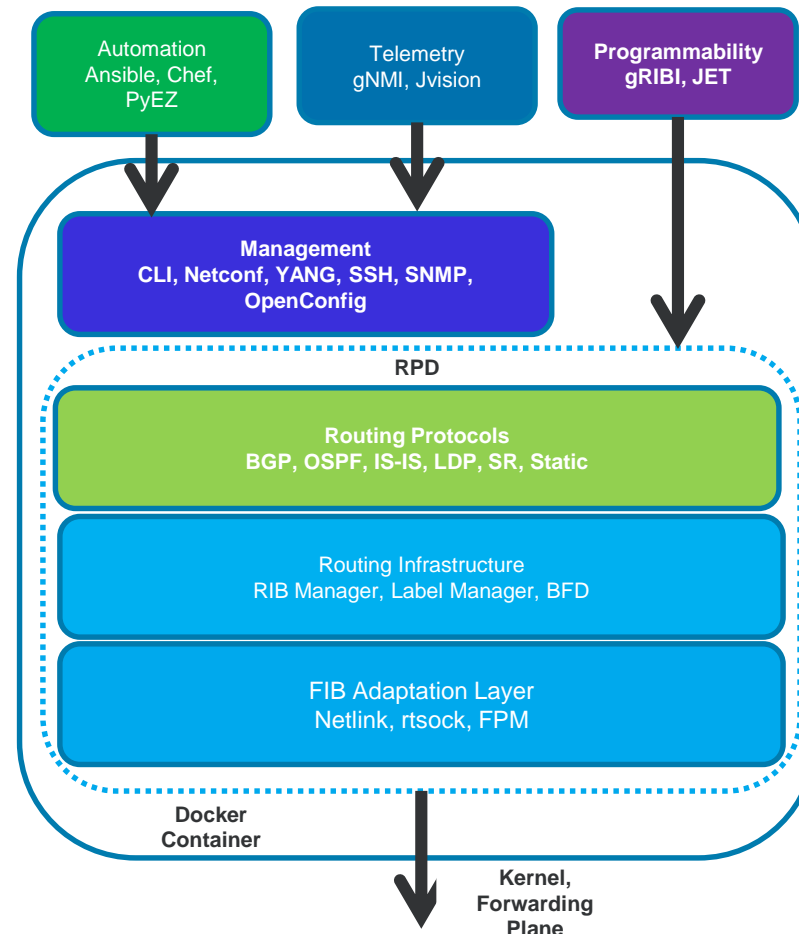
Automation
Ansible, Chef, PyEZ

Telemetry
gNMI, Jvision

Programmability
gRIBI, JET

Management
CLI, Netconf, YANG, SSH, SNMP, OpenConfig

RPD

Routing Protocols
BGP, OSPF, IS-IS, LDP, SR, Static

Routing Infrastructure
RIB Manager, Label Manager, BFD

FIB Adaptation Layer
Netlink, rtsock, FPM

Docker Container

Kernel, Forwarding Plane